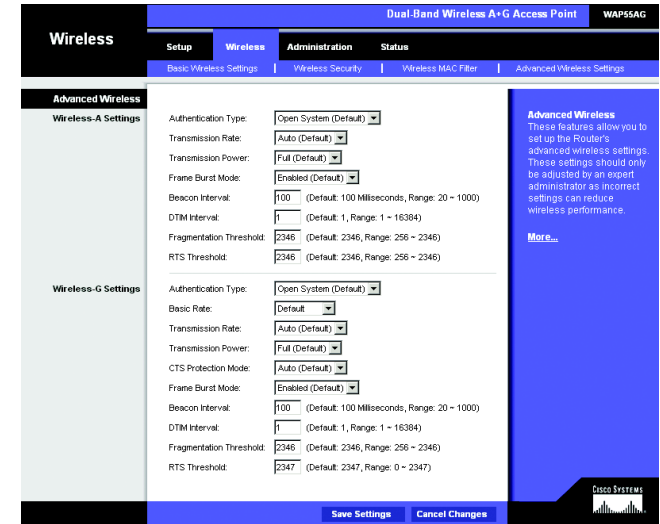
Dual-Band Wireless A+G Access Point WAP55AG

Wireless

Setup | Wireless | Administration | Status

Basic Wireless Settings | Wireless Security | Wireless MAC Filter | Advanced Wireless Settings

Advanced Wireless

Wireless-A Settings

Authentication Type: Open System (Default)

Transmission Rate: Auto (Default)

Transmission Power: Full (Default)

Frame Burst Mode: Enabled (Default)

Beacon Interval: 100 (Default: 100 Milliseconds, Range: 20 ~ 1000)

DTIM Interval: 1 (Default: 1, Range: 1 ~ 16384)

Fragmentation Threshold: 2346 (Default: 2346, Range: 256 ~ 2346)

RTS Threshold: 2346 (Default: 2346, Range: 256 ~ 2346)

Wireless-G Settings

Authentication Type: Open System (Default)

Basic Rate: Default

Transmission Rate: Auto (Default)

Transmission Power: Full (Default)

CTS Protection Mode: Auto (Default)

Frame Burst Mode: Enabled (Default)

Beacon Interval: 100 (Default: 100 Milliseconds, Range: 20 ~ 1000)

DTIM Interval: 1 (Default: 1, Range: 1 ~ 16384)

Fragmentation Threshold: 2346 (Default: 2346, Range: 256 ~ 2346)

RTS Threshold: 2347 (Default: 2347, Range: 0 ~ 2347)

Advanced Wireless
These features allow you to set up the Router's advanced wireless settings. These settings should only be adjusted by an expert administrator as incorrect settings can reduce wireless performance.

More...

Cisco Systems

Save Settings | Cancel Changes